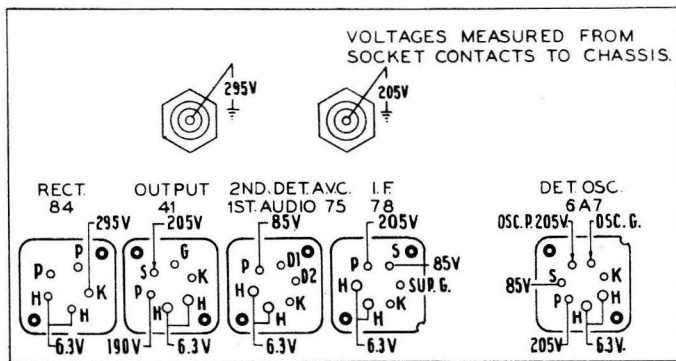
VOLTAGES MEASURED FROM SOCKET CONTACTS TO CHASSIS.

295V

205V

RECT. 84

295V
P
K
H
H
6.3V

OUTPUT 41

205V
S
G
K
P
H
H
190V
6.3V

2ND. DET. A.V.C. 1ST. AUDIO 75

85V
P
D1
D2
H
K
H
6.3V

I.F. 78

205V
S
P
85V
H
SUP. G.
K
H
6.3V

DET. OSC. 6A7

OSC. P. 205V
OSC. G.
K
85V
S
P
H
H
205V
6.3V.